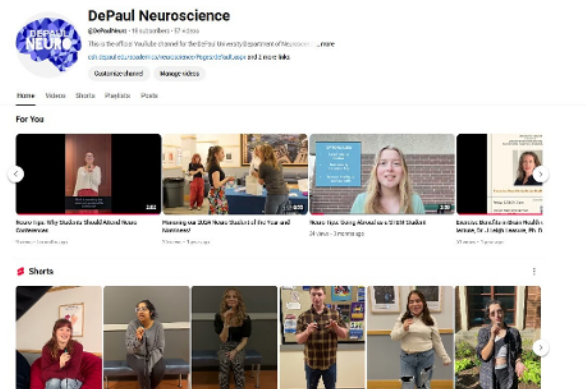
DEPAUL NEURO

DePaul Neuroscience

@DePaulNeuro • 16 subscribers • 17 videos

This is the official YouTube channel for the DePaul University Department of Neuroscience ...more

csh.depaul.edu/academics/neuroscience/Pages/default.aspx and 2 more links

Customize channel Manage videos

Home Videos Shorts Playlists Posts

For You

2:02

4:03

2:30

Neuro Tips: Why Students Should Attend Neuro Conferences

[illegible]

Honoring our 2024 Neuro Student of the Year and Nominees!

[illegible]

Neuro Tips: Going Abroad as a STEM Student

24 views • 3 months ago

Exercise Benefits Brain Health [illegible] lecture, Dr. J. Leigh Leasure, Ph.D.

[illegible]

Shorts